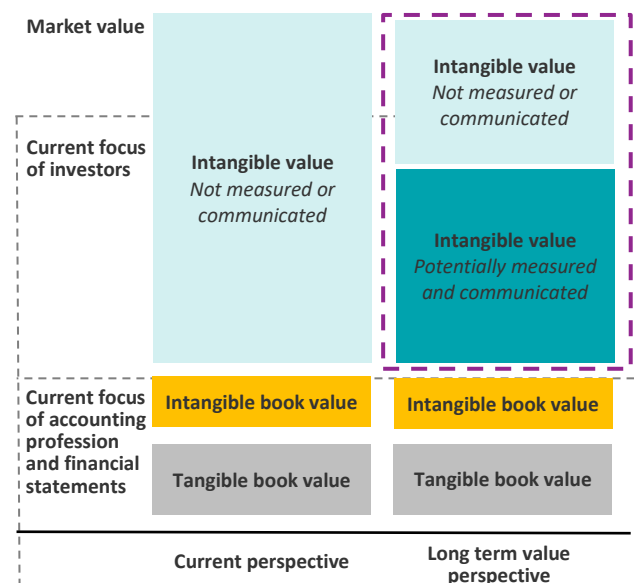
Market value

Current focus of investors

Intangible value
Not measured or communicated

Intangible value
Not measured or communicated

Intangible value
Potentially measured and communicated

Current focus of accounting profession and financial statements

Intangible book value

Intangible book value

Tangible book value

Tangible book value

Current perspective

Long term value perspective